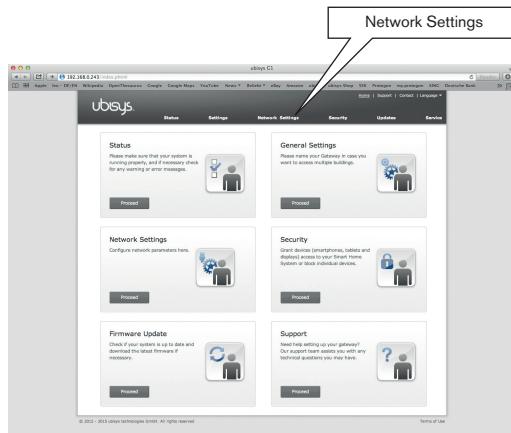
Network Settings

ubisys C1

192.168.0.243/index.phtml

Apple Ion DE-TN Wikipedia OpenThesaurus Google Google Maps YouTube News Beliebt eBay Amazon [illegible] ubisys Shop SIX Preisvergleich Ing-Diba KMG Deutsche Bank

Reader

Home | Support | Contact | Language

ubisys

Status Settings Network Settings Security Updates Service

Status
Please make sure that your system is running properly, and if necessary check for any warning or error messages.

Proceed

General Settings
Please name your Gateway in case you want to access multiple buildings.

Proceed

Network Settings
Configure network parameters here.

Proceed

Security
Grant devices (smartphones, tablets and displays) access to your Smart Home System or block individual devices.

Proceed

Firmware Update
Check if your system is up to date and download the latest firmware if necessary.

Proceed

Support
Need help setting up your gateway? Our support team assists you with any technical questions you may have.

Proceed

© 2012 - 2015 ubisys technologies GmbH. All rights reserved

Terms of Use